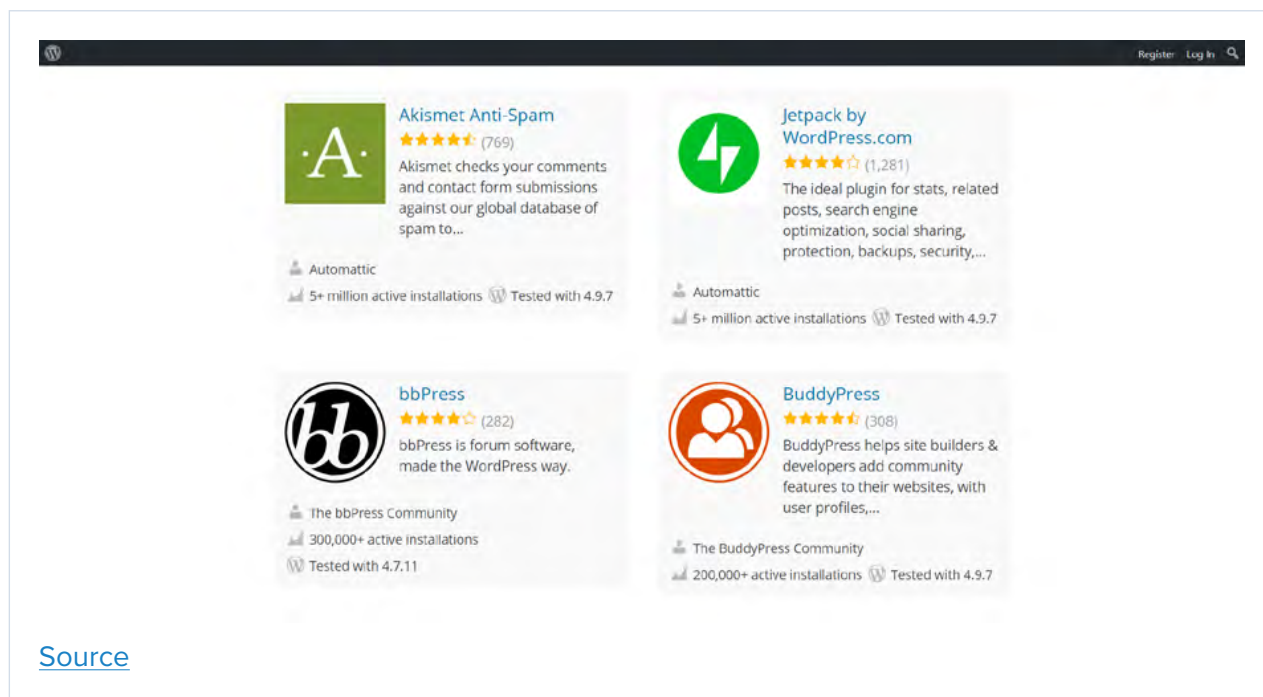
Register Log In

·A·

Akismet Anti-Spam
(769)
Akismet checks your comments and contact form submissions against our global database of spam to...

Automattic
5+ million active installations Tested with 4.9.7

Jetpack by WordPress.com
(1,281)
The ideal plugin for stats, related posts, search engine optimization, social sharing, protection, backups, security,...

Automattic
5+ million active installations Tested with 4.9.7

bb

bbPress
(282)
bbPress is forum software, made the WordPress way.

The bbPress Community
300,000+ active installations
Tested with 4.7.11

BuddyPress
(308)
BuddyPress helps site builders & developers add community features to their websites, with user profiles,...

The BuddyPress Community
200,000+ active installations Tested with 4.9.7

Source